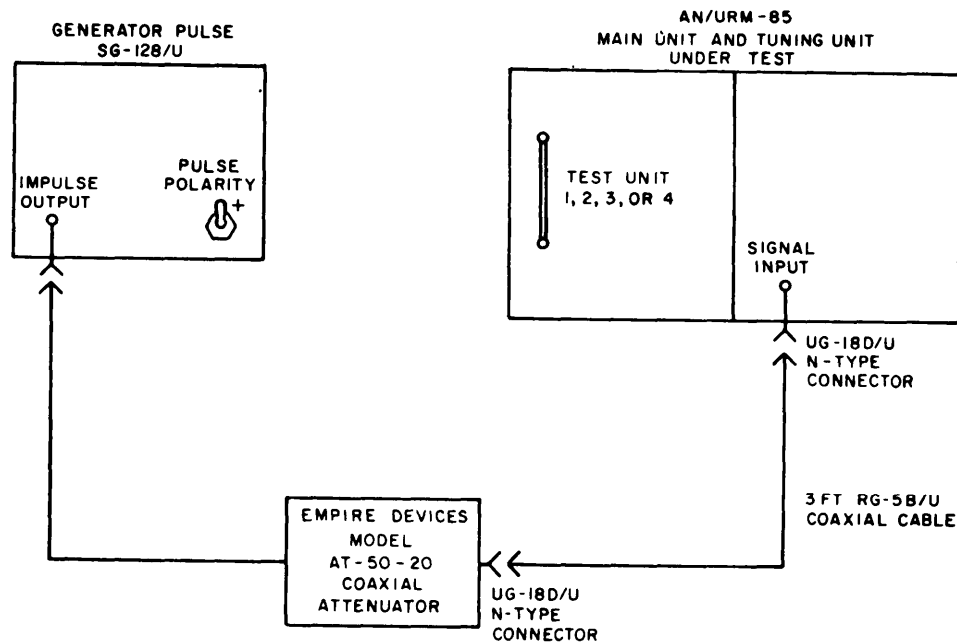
GENERATOR PULSE
SG-128/U

IMPULSE
OUTPUT

PULSE
POLARITY

+

AN/URM-85
MAIN UNIT AND TUNING UNIT
UNDER TEST

TEST UNIT
1, 2, 3, OR 4

SIGNAL
INPUT

UG-18D/U
N-TYPE
CONNECTOR

3 FT RG-58/U
COAXIAL CABLE

EMPIRE DEVICES
MODEL
AT-50-20
COAXIAL
ATTENUATOR

UG-18D/U
N-TYPE
CONNECTOR